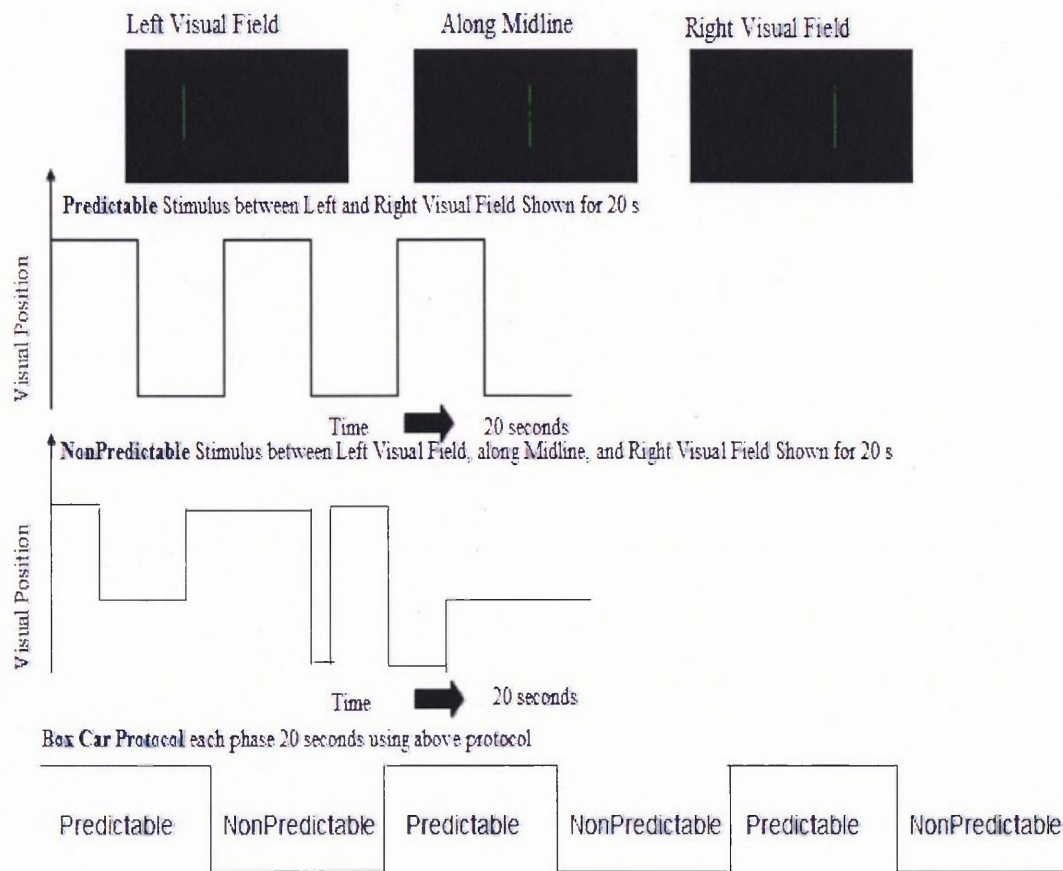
Left Visual Field

Along Midline

Right Visual Field

Predictable Stimulus between Left and Right Visual Field Shown for 20 s

Visual Position

Time

20 seconds

NonPredictable Stimulus between Left Visual Field, along Midline, and Right Visual Field Shown for 20 s

Visual Position

Time

20 seconds

Box Car Protocol each phase 20 seconds using above protocol

Predictable

NonPredictable

Predictable

NonPredictable

Predictable

NonPredictable